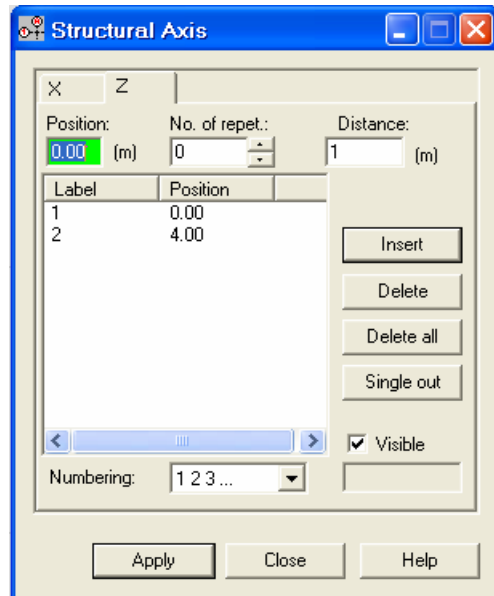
Structural Axis

X Z

Position: 0.00 (m)

No. of repet.: 0

Distance: 1 (m)

| Label | Position |
|---|---|
| 1 | 0.00 |
| 2 | 4.00 |

Insert

Delete

Delete all

Single out

Visible

Numbering: 1 2 3 ...

Apply Close Help